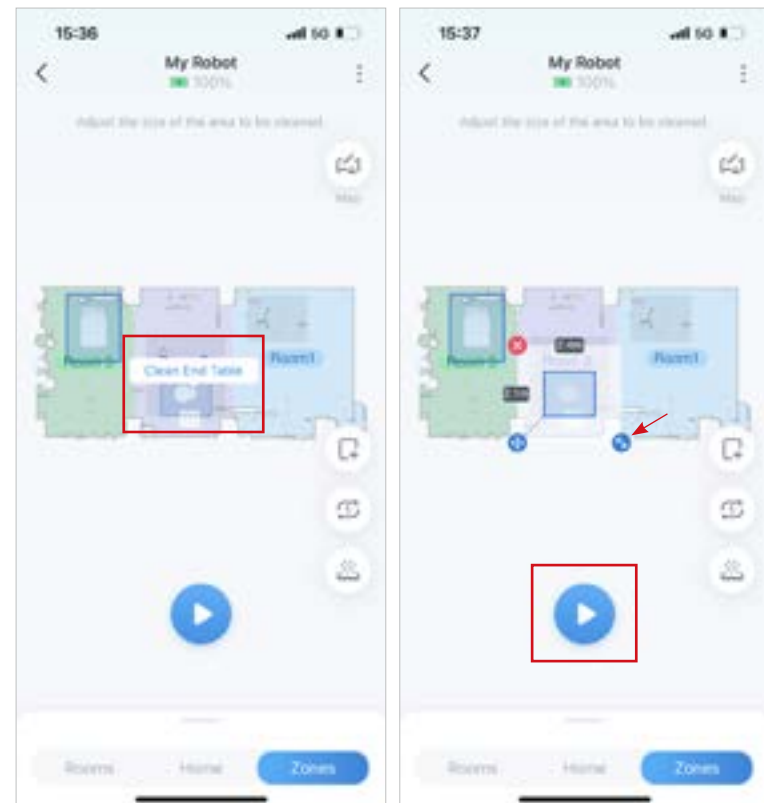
15:36
5G
My Robot
100%
Adjust the size of the area to be cleaned
Map
Room 3
Clean End Table
Room1
Rooms
Home
Zones

15:37
5G
My Robot
100%
Adjust the size of the area to be cleaned
Map
Room 3
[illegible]
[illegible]
Room1
Rooms
Home
Zones